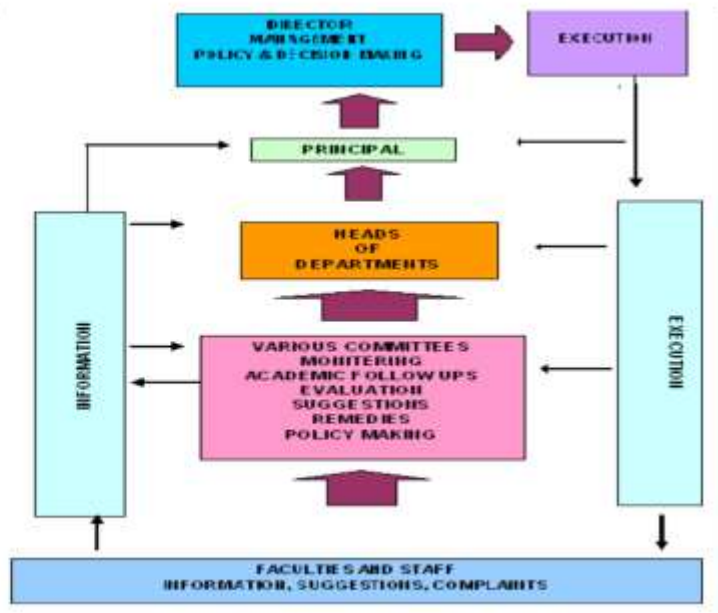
DIRECTOR
MANAGEMENT
POLICY & DECISION MAKING

EXECUTION

PRINCIPAL

HEADS
OF
DEPARTMENTS

INFORMATION

EXECUTION

VARIOUS COMMITTEES
MONITERING
ACADEMIC FOLLOW UPS
EVALUATION
SUGGESTIONS
REMEDIES
POLICY MAKING

FACULTIES AND STAFF
INFORMATION, SUGGESTIONS, COMPLAINTS